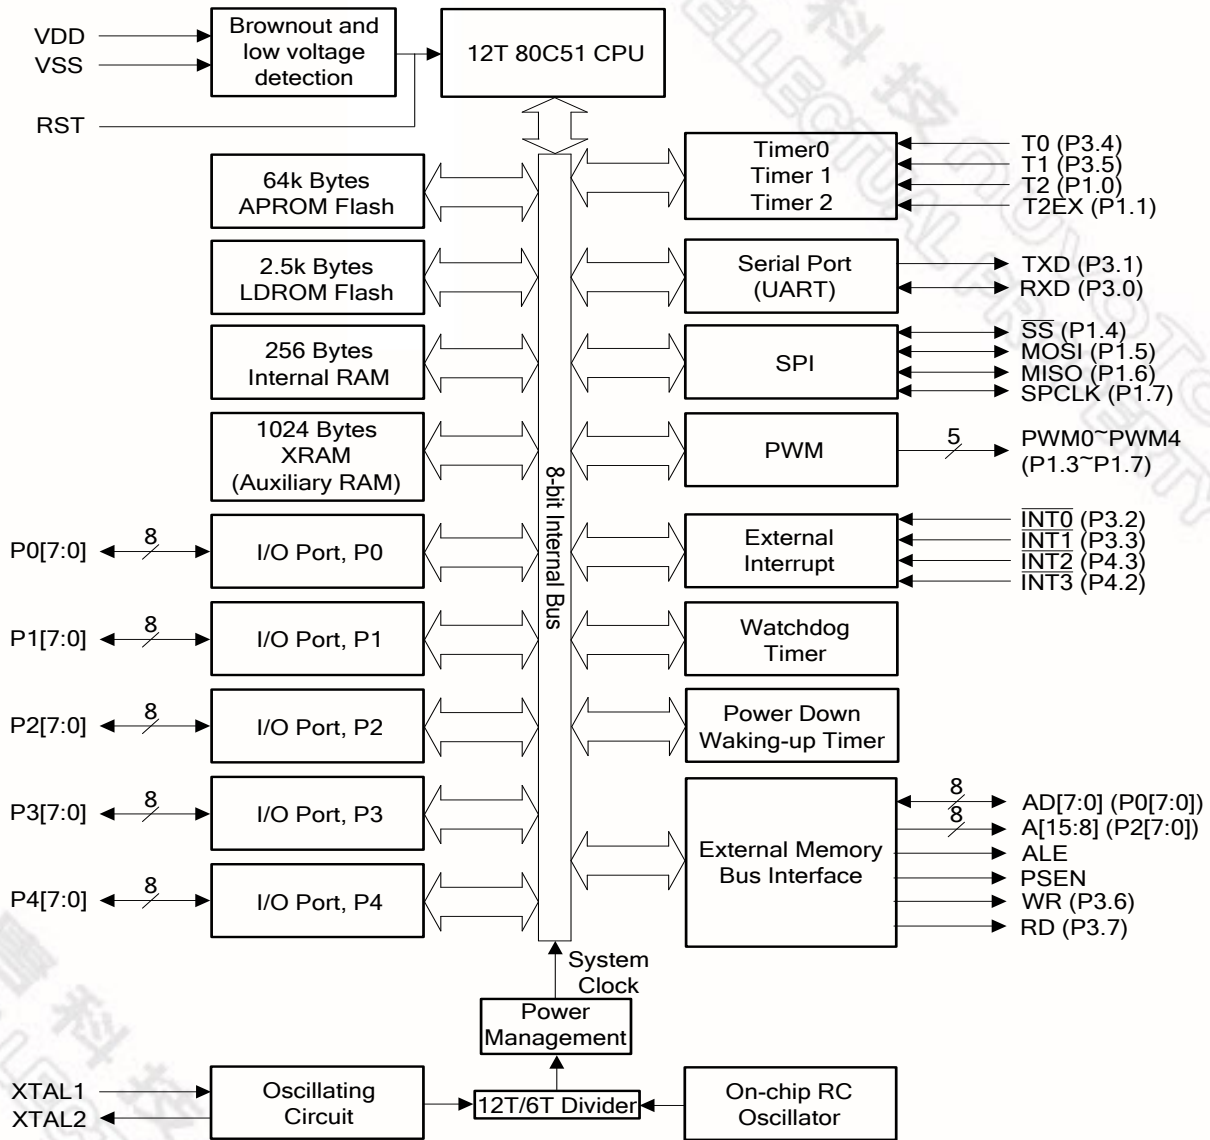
VDD
VSS
Brownout and low voltage detection
12T 80C51 CPU
RST
64k Bytes APROM Flash
2.5k Bytes LDROM Flash
256 Bytes Internal RAM
1024 Bytes XRAM (Auxiliary RAM)
8-bit Internal Bus
Timer0
Timer 1
Timer 2
T0 (P3.4)
T1 (P3.5)
T2 (P1.0)
T2EX (P1.1)
Serial Port (UART)
TXD (P3.1)
RXD (P3.0)
SPI
$\overline{SS}$ (P1.4)
MOSI (P1.5)
MISO (P1.6)
SPCLK (P1.7)
PWM
5
PWM0~PWM4 (P1.3~P1.7)
External Interrupt
$\overline{INT0}$ (P3.2)
$\overline{INT1}$ (P3.3)
$\overline{INT2}$ (P4.3)
INT3 (P4.2)
P0[7:0]
8
I/O Port, P0
P1[7:0]
8
I/O Port, P1
Watchdog Timer
P2[7:0]
8
I/O Port, P2
Power Down Waking-up Timer
P3[7:0]
8
I/O Port, P3
P4[7:0]
8
I/O Port, P4
External Memory Bus Interface
8
AD[7:0] (P0[7:0])
8
A[15:8] (P2[7:0])
ALE
PSEN
WR (P3.6)
RD (P3.7)
System Clock
Power Management
XTAL1
XTAL2
Oscillating Circuit
12T/6T Divider
On-chip RC Oscillator